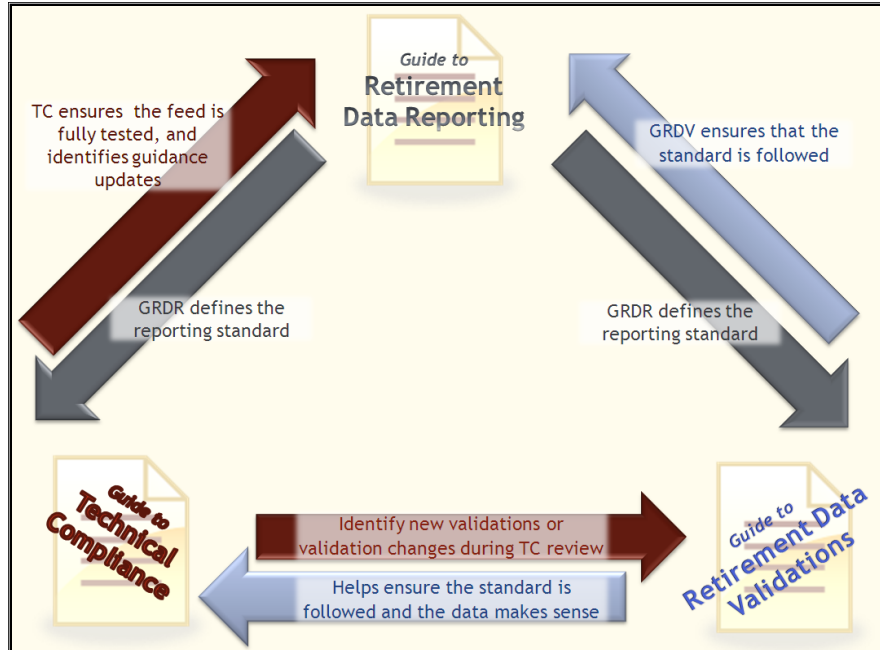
Guide to
Retirement Data Reporting

TC ensures the feed is fully tested, and identifies guidance updates

GRDV ensures that the standard is followed

GRDR defines the reporting standard

GRDR defines the reporting standard

Guide to
Technical Compliance

Identify new validations or validation changes during TC review

Helps ensure the standard is followed and the data makes sense

Guide to
Retirement Data Validations